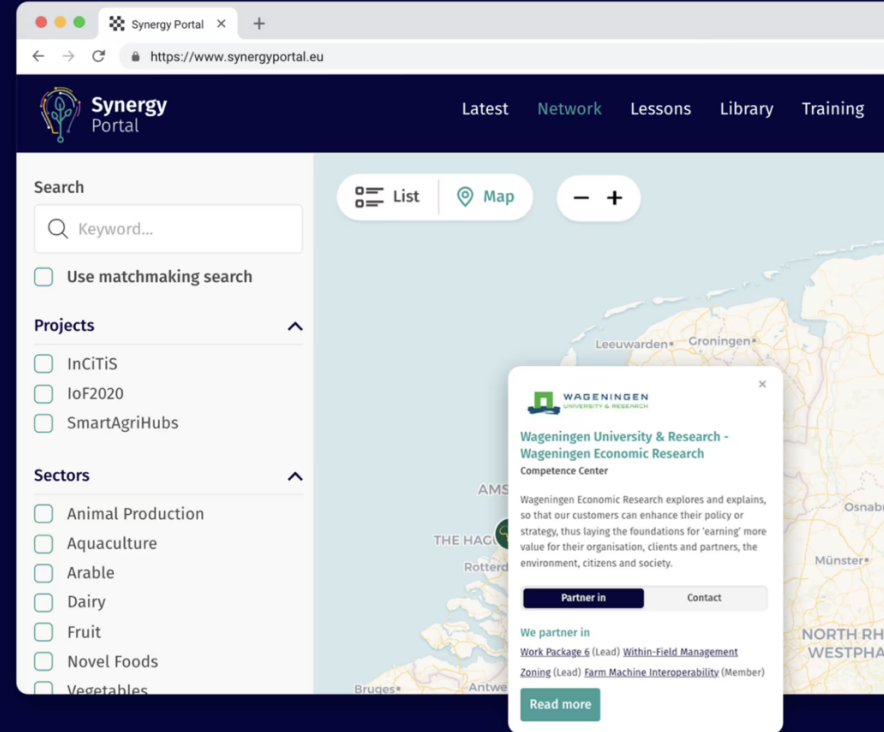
Synergy Portal ×
+
https://www.synergyportal.eu

Synergy Portal

Latest
Network
Lessons
Library
Training

Search
Keyword...
Use matchmaking search

Projects
InCiTiS
IoF2020
SmartAgriHubs

Sectors
Animal Production
Aquaculture
Arable
Dairy
Fruit
Novel Foods
Vegetables

List
Map
−
+

Leeuwarden
Groningen
AMS
THE HAG
Rotterd
Osnab
Münster
NORTH RH
WESTPHA
Bruges
Antwe

WAGENINGEN UNIVERSITY & RESEARCH
×
Wageningen University & Research - Wageningen Economic Research
Competence Center

Wageningen Economic Research explores and explains, so that our customers can enhance their policy or strategy, thus laying the foundations for 'earning' more value for their organisation, clients and partners, the environment, citizens and society.

Partner in
Contact

We partner in
Work Package 6 (Lead) Within-Field Management Zoning (Lead) Farm Machine Interoperability (Member)

Read more